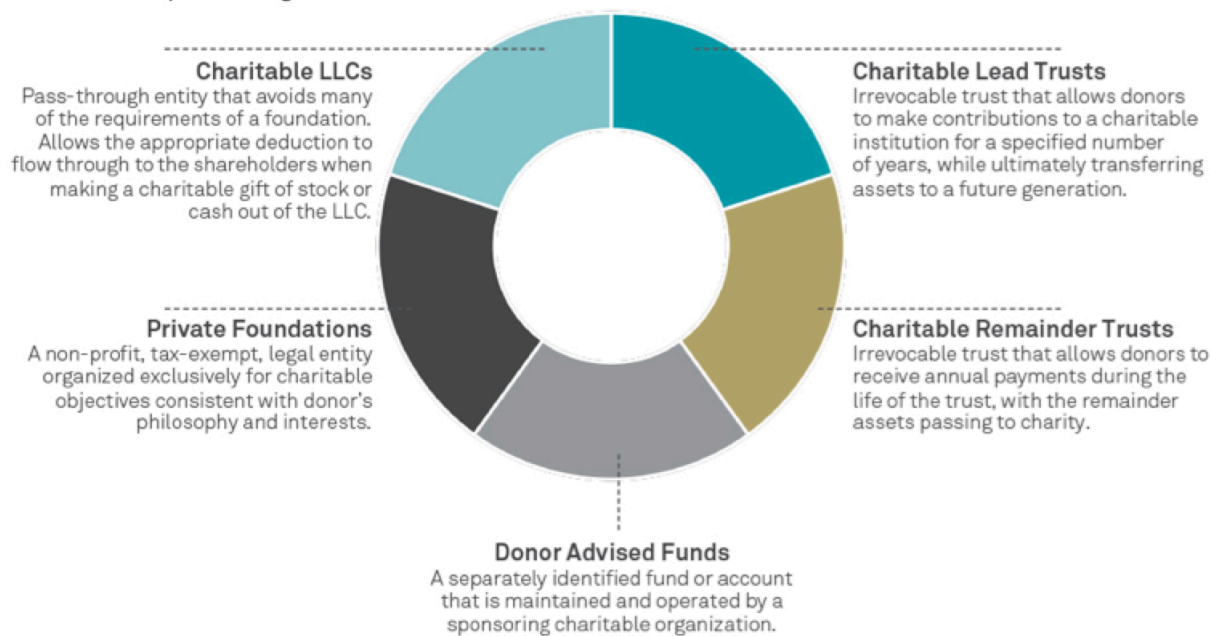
Charitable LLCs
Pass-through entity that avoids many of the requirements of a foundation. Allows the appropriate deduction to flow through to the shareholders when making a charitable gift of stock or cash out of the LLC.

Charitable Lead Trusts
Irrevocable trust that allows donors to make contributions to a charitable institution for a specified number of years, while ultimately transferring assets to a future generation.

Private Foundations
A non-profit, tax-exempt, legal entity organized exclusively for charitable objectives consistent with donor's philosophy and interests.

Charitable Remainder Trusts
Irrevocable trust that allows donors to receive annual payments during the life of the trust, with the remainder assets passing to charity.

Donor Advised Funds
A separately identified fund or account that is maintained and operated by a sponsoring charitable organization.